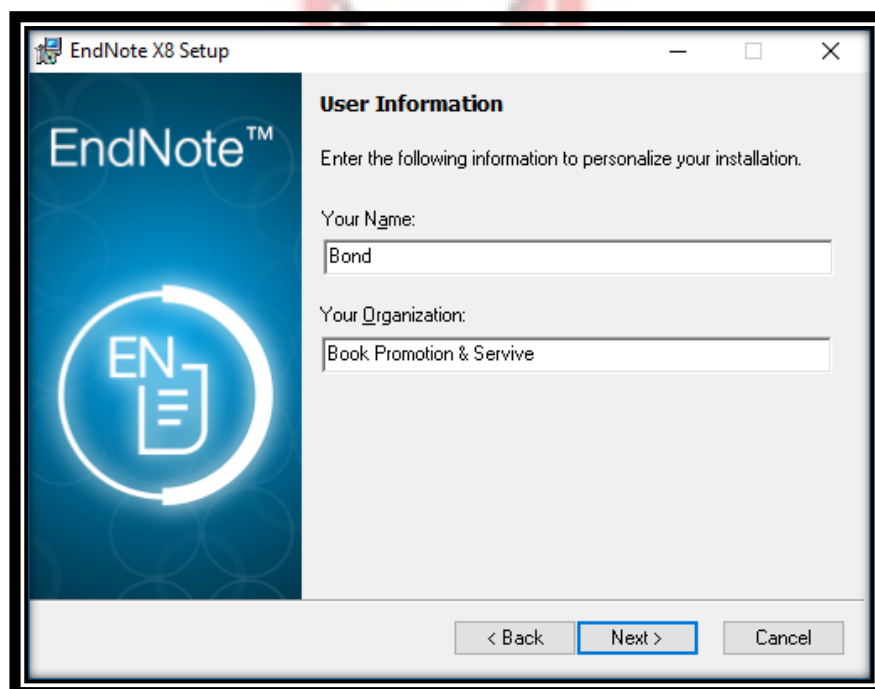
EndNote X8 Setup

EndNote™

EN

User Information

Enter the following information to personalize your installation.

Your Name:

Bond

Your Organization:

Book Promotion & Servive

< Back
Next >
Cancel